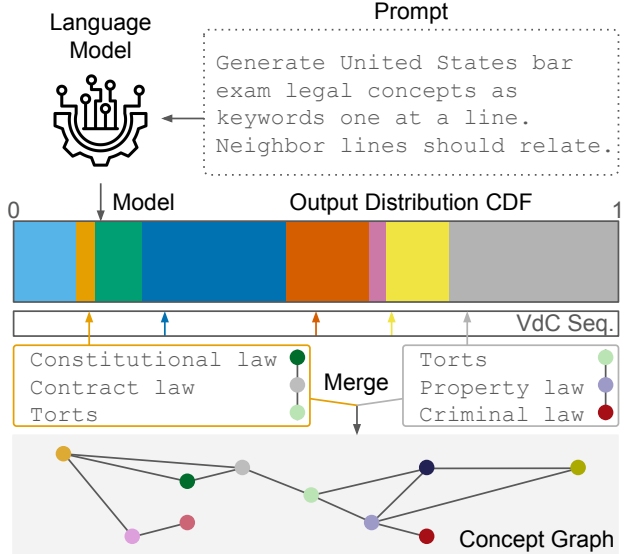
Language Model

Prompt

Generate United States bar exam legal concepts as keywords one at a line. Neighbor lines should relate.

Model

Output Distribution CDF

0

1

VdC Seq.

Constitutional law
Contract law
Torts

Merge

Torts
Property law
Criminal law

Concept Graph